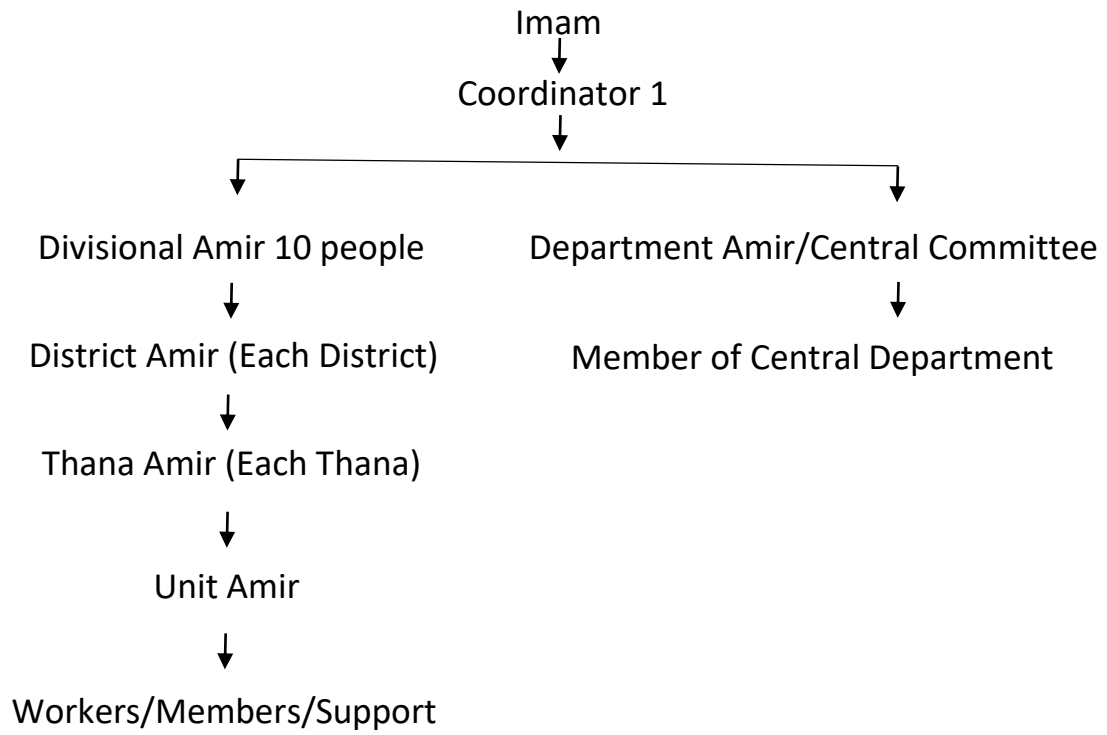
Imam

Coordinator 1

Divisional Amir 10 people

District Amir (Each District)

Thana Amir (Each Thana)

Unit Amir

Workers/Members/Support

Department Amir/Central Committee

Member of Central Department